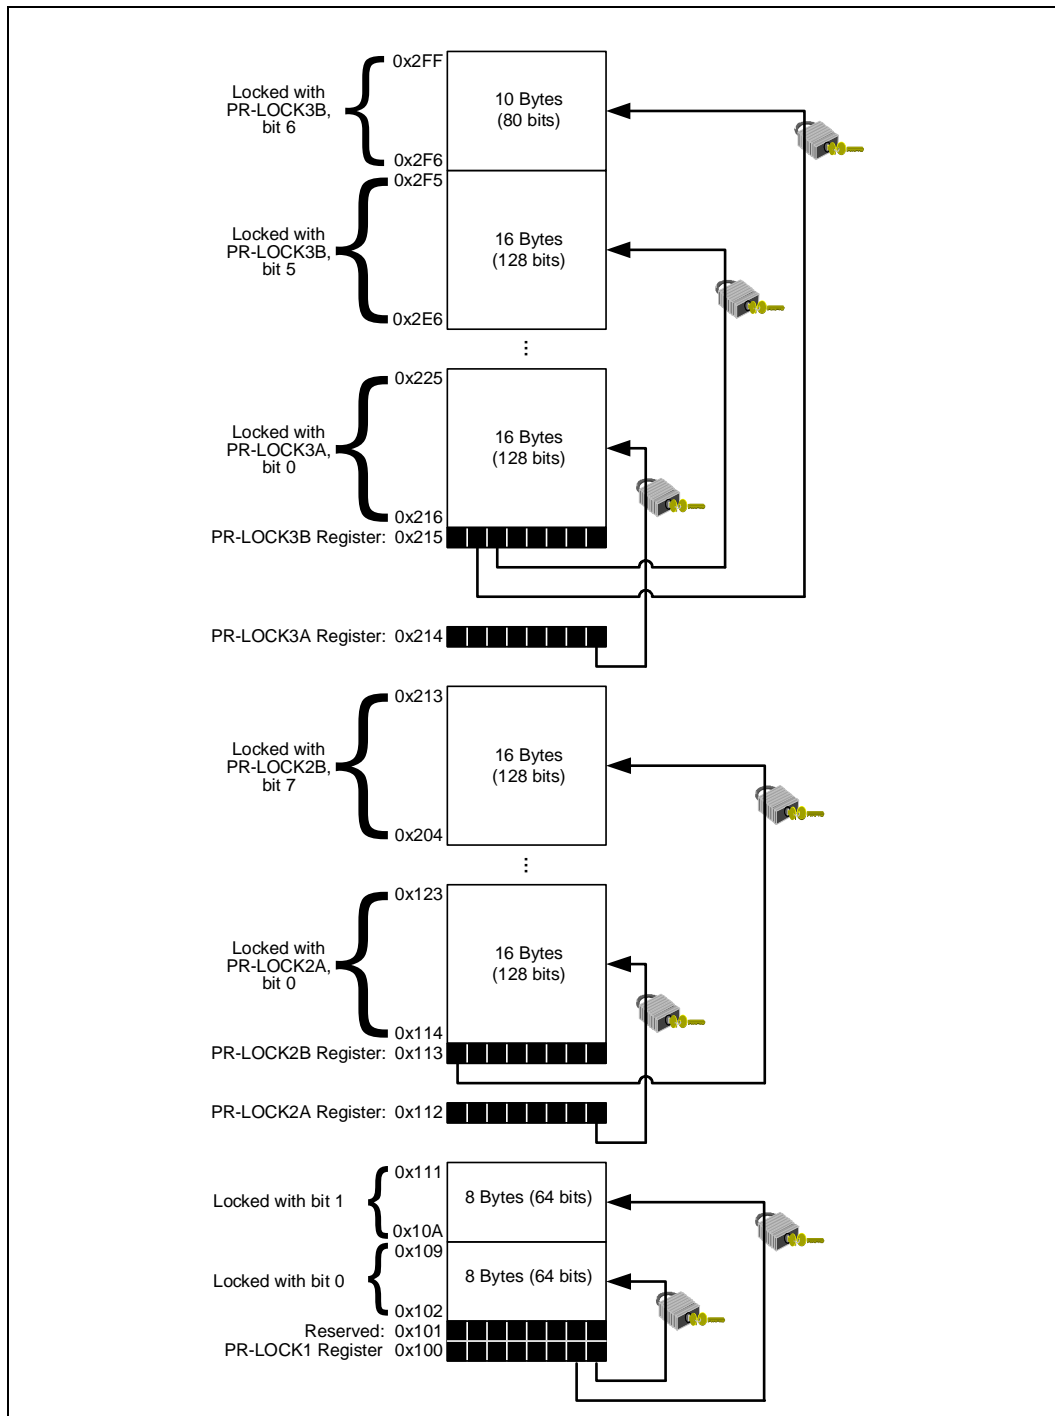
Locked with PR-LOCK3B, bit 6

0x2FF

10 Bytes (80 bits)

0x2F6

0x2F5

Locked with PR-LOCK3B, bit 5

16 Bytes (128 bits)

0x2E6

⋮

0x225

Locked with PR-LOCK3A, bit 0

16 Bytes (128 bits)

0x216

PR-LOCK3B Register: 0x215

PR-LOCK3A Register: 0x214

0x213

Locked with PR-LOCK2B, bit 7

16 Bytes (128 bits)

0x204

⋮

0x123

Locked with PR-LOCK2A, bit 0

16 Bytes (128 bits)

0x114

PR-LOCK2B Register: 0x113

PR-LOCK2A Register: 0x112

0x111

Locked with bit 1

8 Bytes (64 bits)

0x10A

0x109

Locked with bit 0

8 Bytes (64 bits)

0x102

Reserved: 0x101

PR-LOCK1 Register 0x100